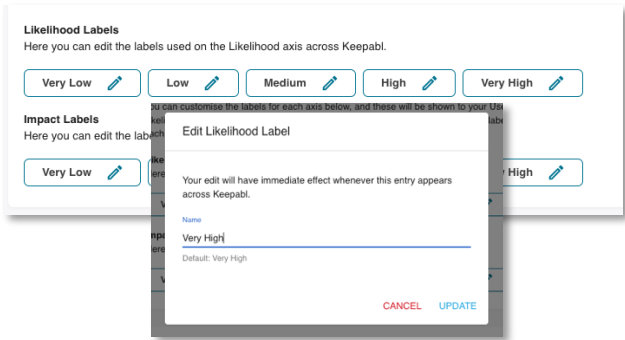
Likelihood Labels
Here you can edit the labels used on the Likelihood axis across Keepabl.

Very Low
Low
Medium
High
Very High

Impact Labels
Here you can edit the labe

Very Low

u can customise the labels for each axis below, and these will be shown to your Us

Edit Likelihood Label

Your edit will have immediate effect whenever this entry appears across Keepabl.

Name
Very High
Default: Very High

CANCEL
UPDATE

y High